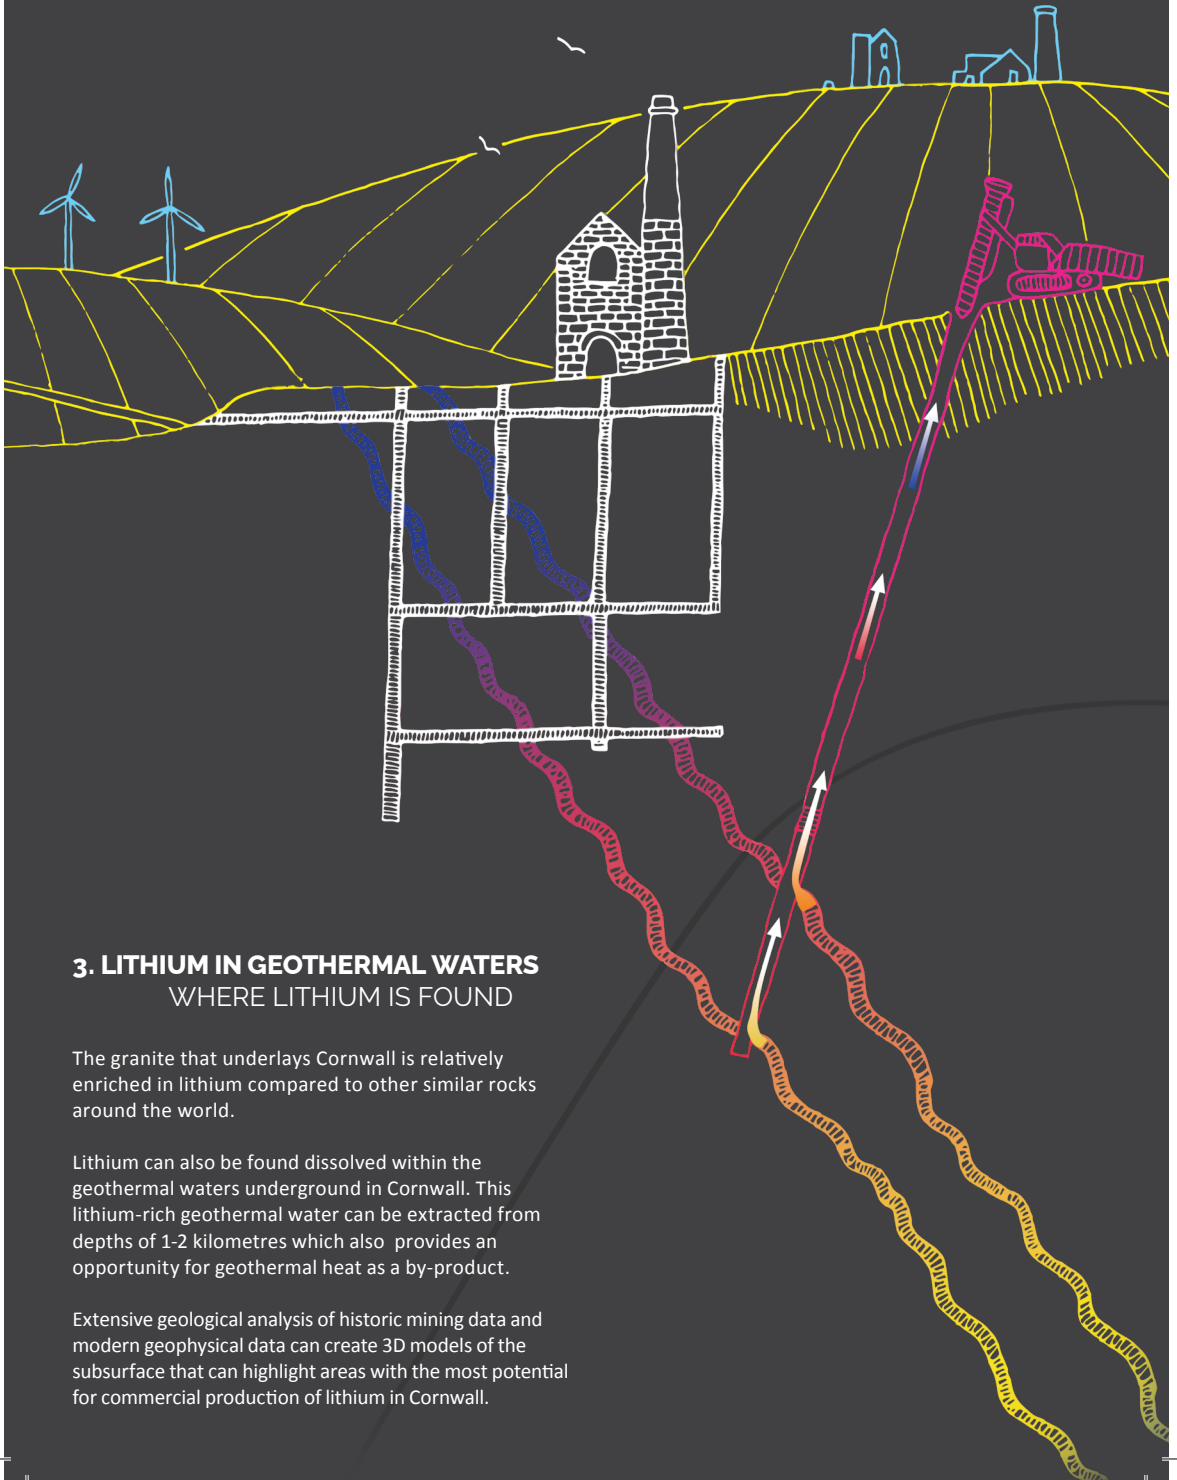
3. LITHIUM IN GEOTHERMAL WATERS
WHERE LITHIUM IS FOUND

The granite that underlays Cornwall is relatively enriched in lithium compared to other similar rocks around the world.

Lithium can also be found dissolved within the geothermal waters underground in Cornwall. This lithium-rich geothermal water can be extracted from depths of 1-2 kilometres which also provides an opportunity for geothermal heat as a by-product.

Extensive geological analysis of historic mining data and modern geophysical data can create 3D models of the subsurface that can highlight areas with the most potential for commercial production of lithium in Cornwall.